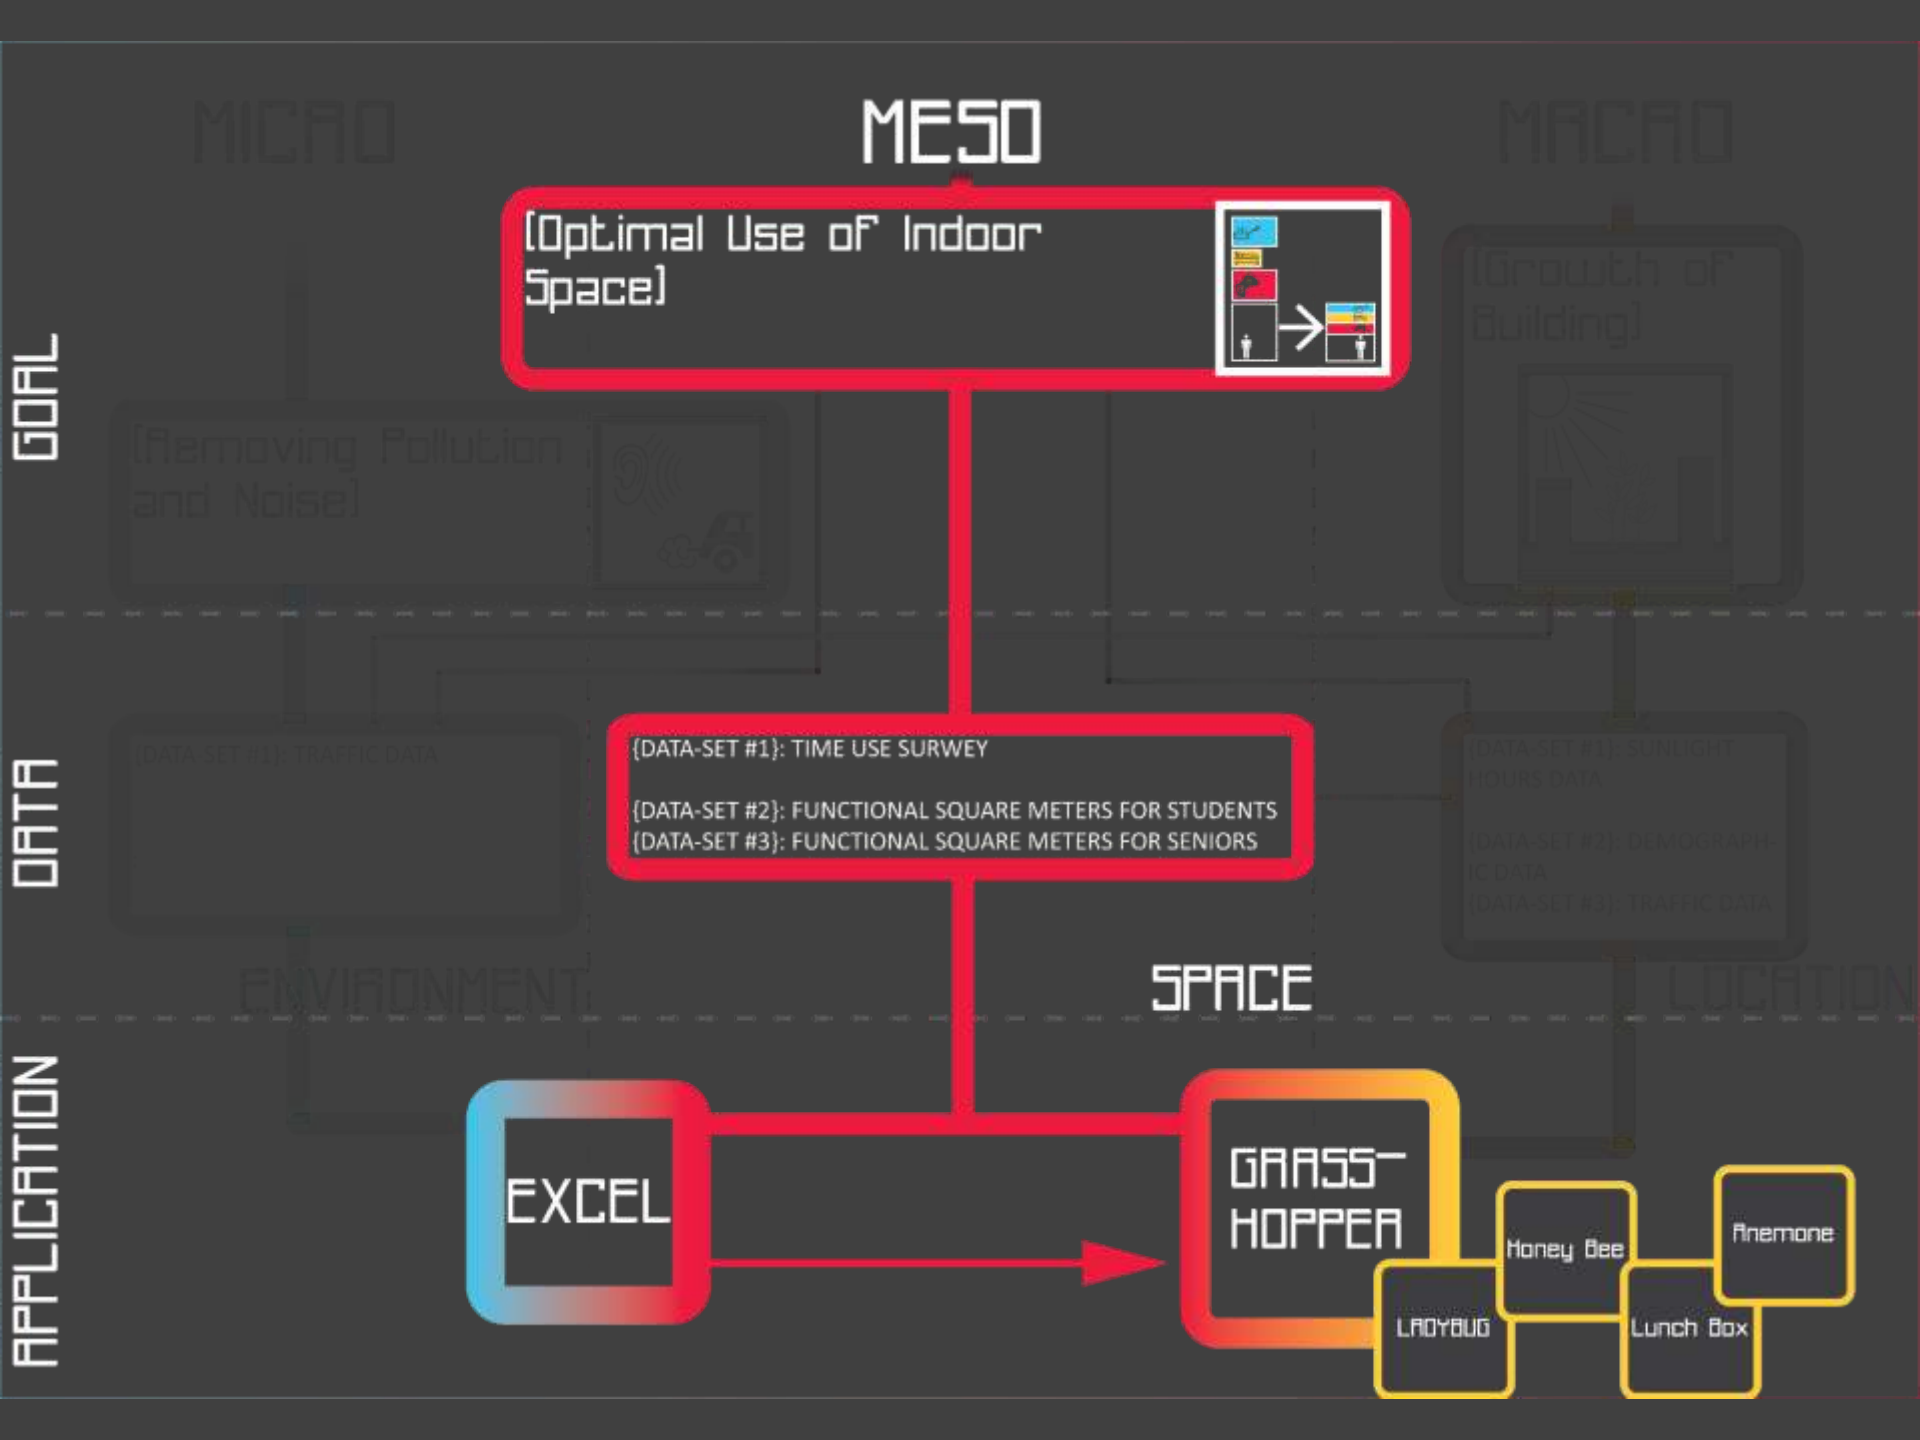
MICRO

MESO

MACRO

GOAL

[Optimal Use of Indoor Space]

[Removing Pollution and Noise]

[Growth of Building]

DATA

{DATA-SET #1}: TRAFFIC DATA

{DATA-SET #1}: TIME USE SURWEY

{DATA-SET #2}: FUNCTIONAL SQUARE METERS FOR STUDENTS
{DATA-SET #3}: FUNCTIONAL SQUARE METERS FOR SENIORS

{DATA-SET #1}: SUNLIGHT HOURS DATA

{DATA-SET #2}: DEMOGRAPHIC DATA
{DATA-SET #3}: TRAFFIC DATA

ENVIRONMENT

SPACE

LOCATION

APPLICATION

EXCEL

GRASS-HOPPER

Honey Bee

Anemone

LADYBUG

Lunch Box